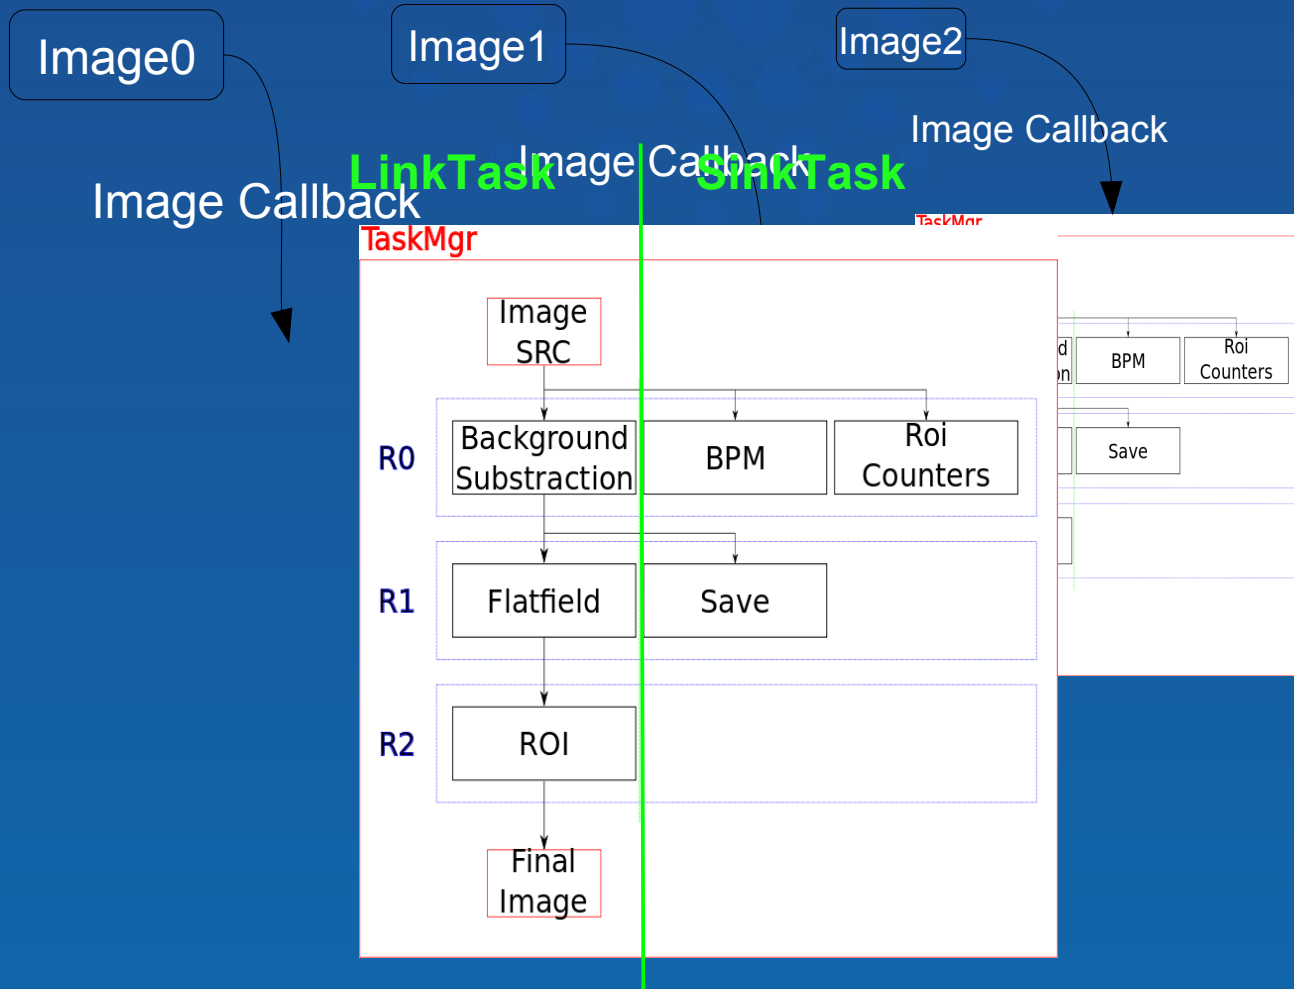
Image0

Image1

Image2

Image Callback

Image Callback

Image Callback

LinkTask

SinkTask

TaskMgr

Image SRC

R0

Background Substraction

BPM

Roi Counters

R1

Flatfield

Save

R2

ROI

Final Image

TaskMgr

d
n

BPM

Roi Counters

Save